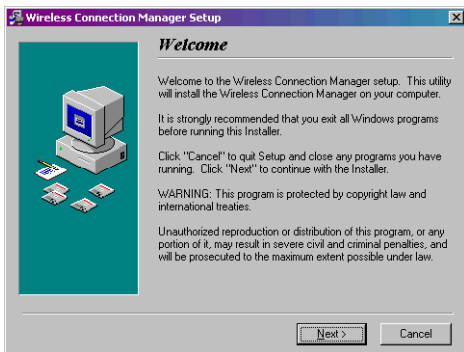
Wireless Connection Manager Setup

Welcome

Welcome to the Wireless Connection Manager setup. This utility will install the Wireless Connection Manager on your computer.

It is strongly recommended that you exit all Windows programs before running this Installer.

Click "Cancel" to quit Setup and close any programs you have running. Click "Next" to continue with the Installer.

WARNING: This program is protected by copyright law and international treaties.

Unauthorized reproduction or distribution of this program, or any portion of it, may result in severe civil and criminal penalties, and will be prosecuted to the maximum extent possible under law.

Next >

Cancel